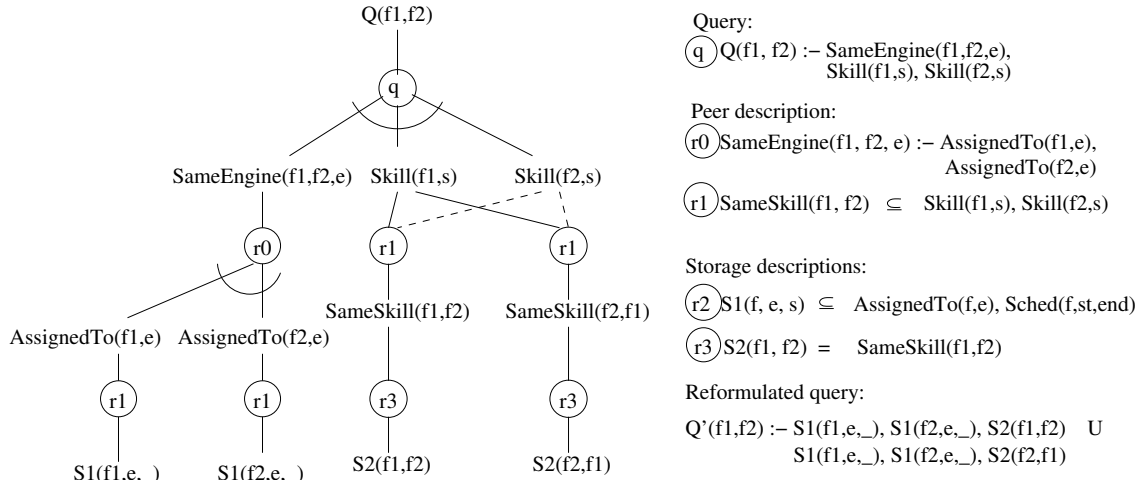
Q(f1,f2)

q

SameEngine(f1,f2,e) Skill(f1,s) Skill(f2,s)

r0 r1 r1

SameSkill(f1,f2) SameSkill(f2,f1)

AssignedTo(f1,e) AssignedTo(f2,e)

r1 r1 r3 r3

S1(f1,e,_) S1(f2,e,_) S2(f1,f2) S2(f2,f1)

Query:
q Q(f1, f2) :– SameEngine(f1,f2,e), Skill(f1,s), Skill(f2,s)

Peer description:
r0 SameEngine(f1, f2, e) :– AssignedTo(f1,e), AssignedTo(f2,e)

r1 SameSkill(f1, f2) $\subseteq$ Skill(f1,s), Skill(f2,s)

Storage descriptions:
r2 S1(f, e, s) $\subseteq$ AssignedTo(f,e), Sched(f,st,end)

r3 S2(f1, f2) = SameSkill(f1,f2)

Reformulated query:
Q'(f1,f2) :– S1(f1,e,_), S1(f2,e,_), S2(f1,f2) U
S1(f1,e,_), S1(f2,e,_), S2(f2,f1)